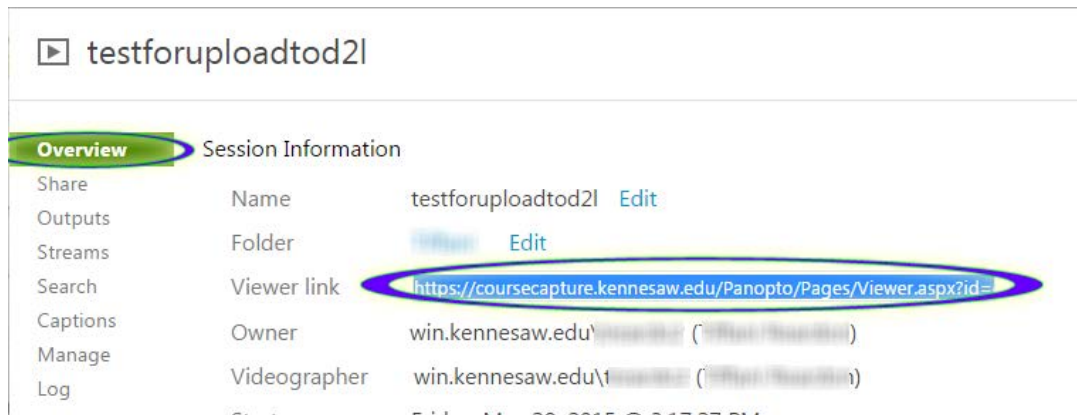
testforuploadtod2l

Overview
Share
Outputs
Streams
Search
Captions
Manage
Log

Session Information

| | |
|---|---|
| Name | testforuploadtod2l Edit |
| Folder | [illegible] Edit |
| Viewer link | https://coursecapture.kennesaw.edu/Panopto/Pages/Viewer.aspx?id= |
| Owner | win.kennesaw.edu\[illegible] ([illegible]) |
| Videographer | win.kennesaw.edu\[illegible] ([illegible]) |